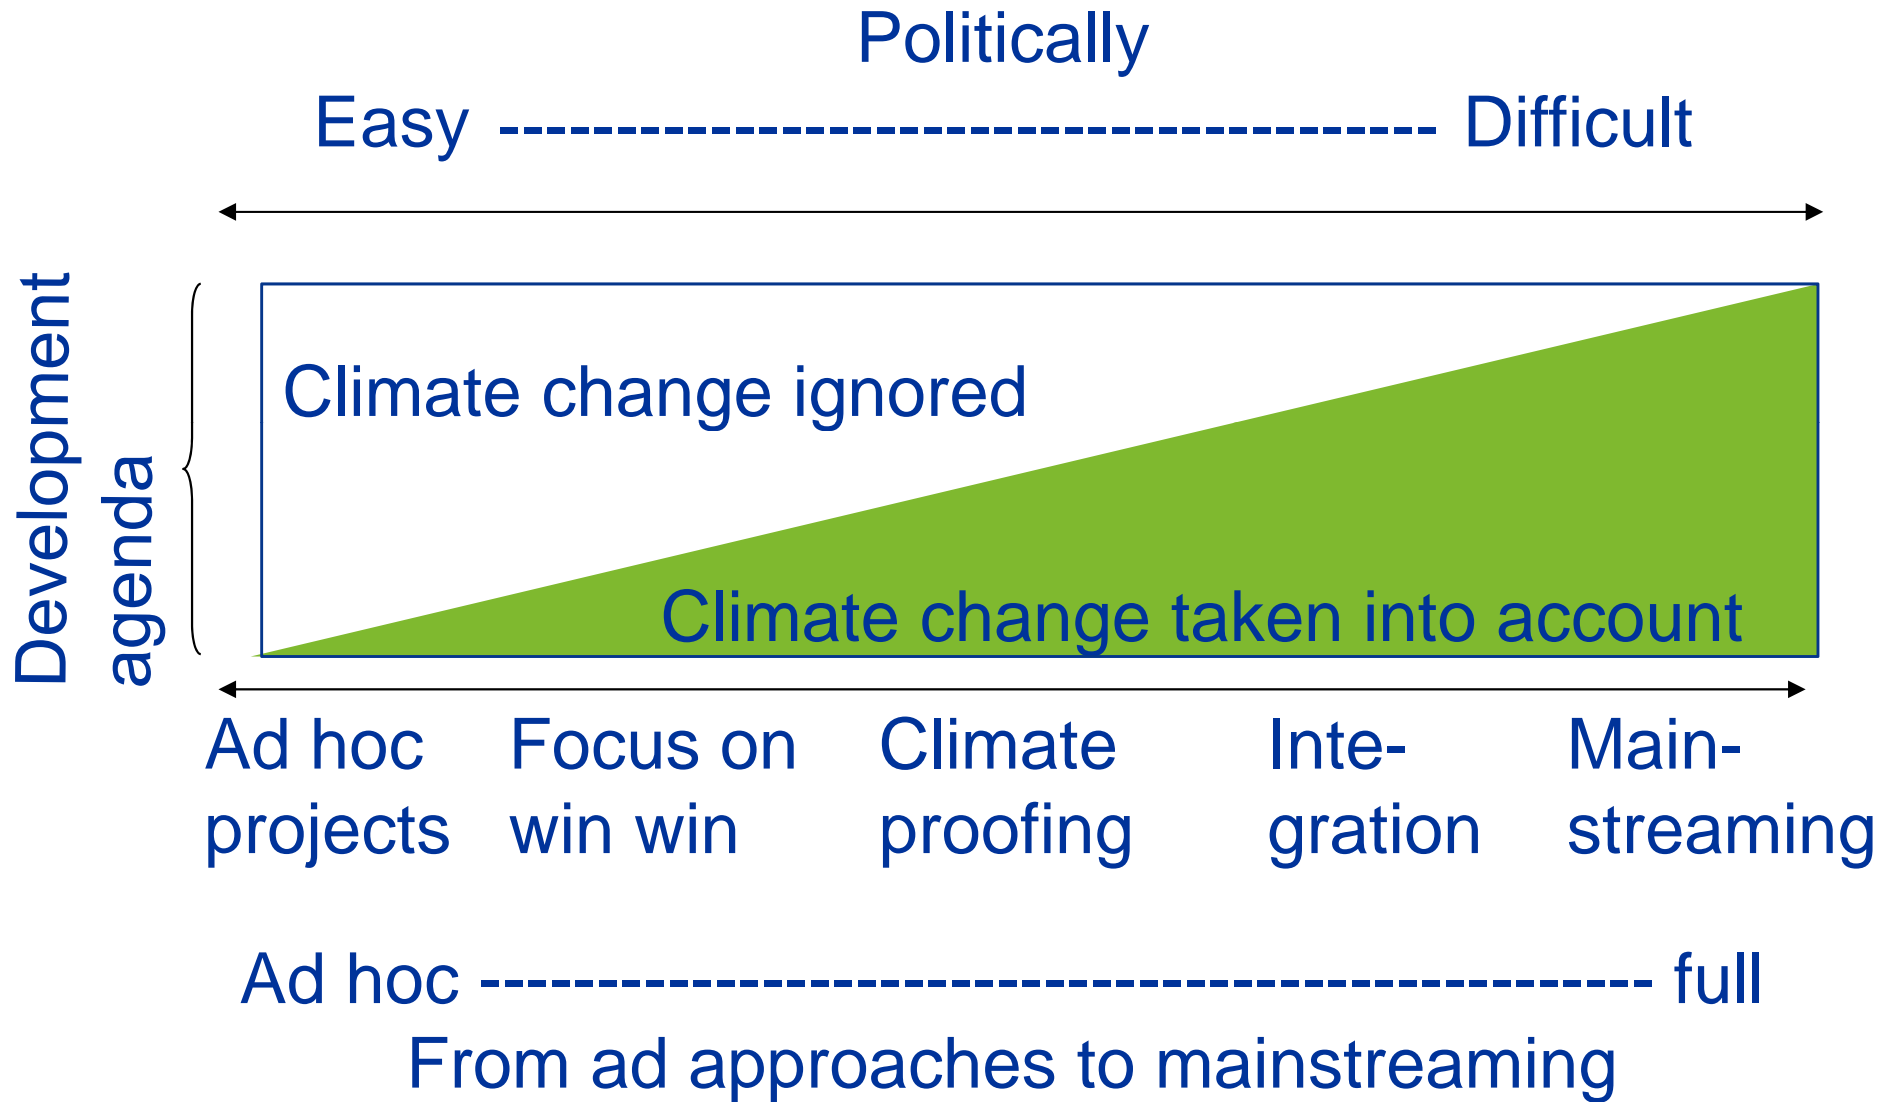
Politically

Easy ---------------------------------------- Difficult

Development agenda

Climate change ignored

Climate change taken into account

Ad hoc projects

Focus on win win

Climate proofing

Inte-gration

Main-streaming

Ad hoc ---------------------------------------------------- full

From ad approaches to mainstreaming